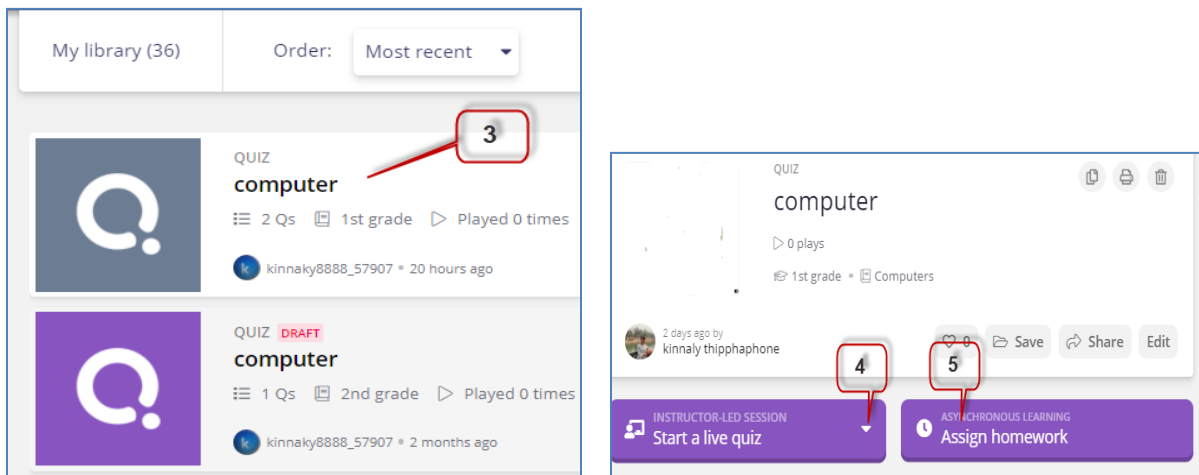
My library (36)

Order: Most recent

3

QUIZ
computer
2 Qs 1st grade Played 0 times
kinnaky8888_57907 • 20 hours ago

QUIZ DRAFT
computer
1 Qs 2nd grade Played 0 times
kinnaky8888_57907 • 2 months ago

QUIZ
computer
0 plays
1st grade • Computers

2 days ago by
kinnaly thipphaphone

0 Save Share Edit

4 5

INSTRUCTOR-LED SESSION
Start a live quiz

ASYNCHRONOUS LEARNING
Assign homework